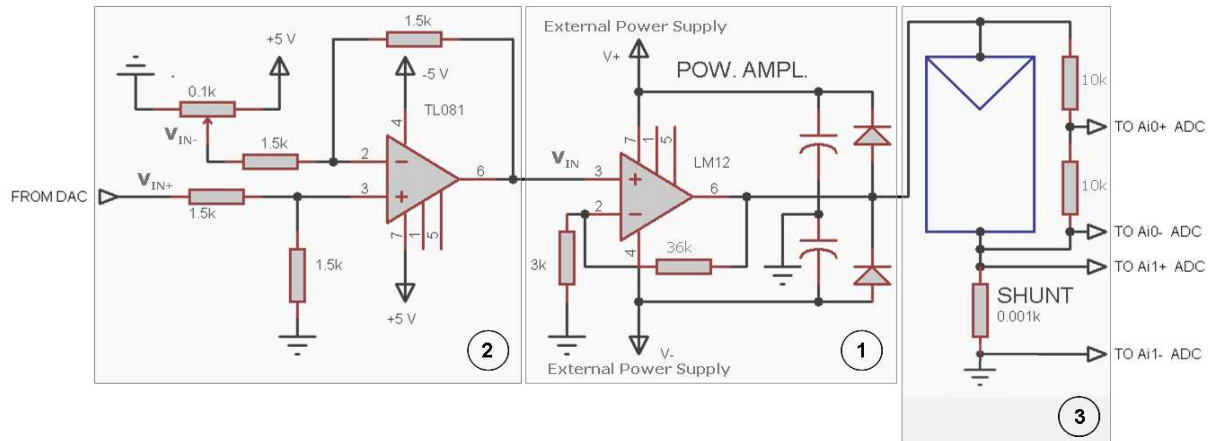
1.5k

+5 V

0.1k

-5 V

TL081

$V_{IN-}$

1.5k

2

4

6

FROM DAC

$V_{IN+}$

1.5k

3

7

1

5

1.5k

+5 V

2

External Power Supply

V+

POW. AMPL.

7

1

5

$V_{IN}$

3

LM12

6

2

4

3k

36k

V-

External Power Supply

1

10k

TO Ai0+ ADC

10k

TO Ai0- ADC

TO Ai1+ ADC

SHUNT

0.001k

TO Ai1- ADC

3